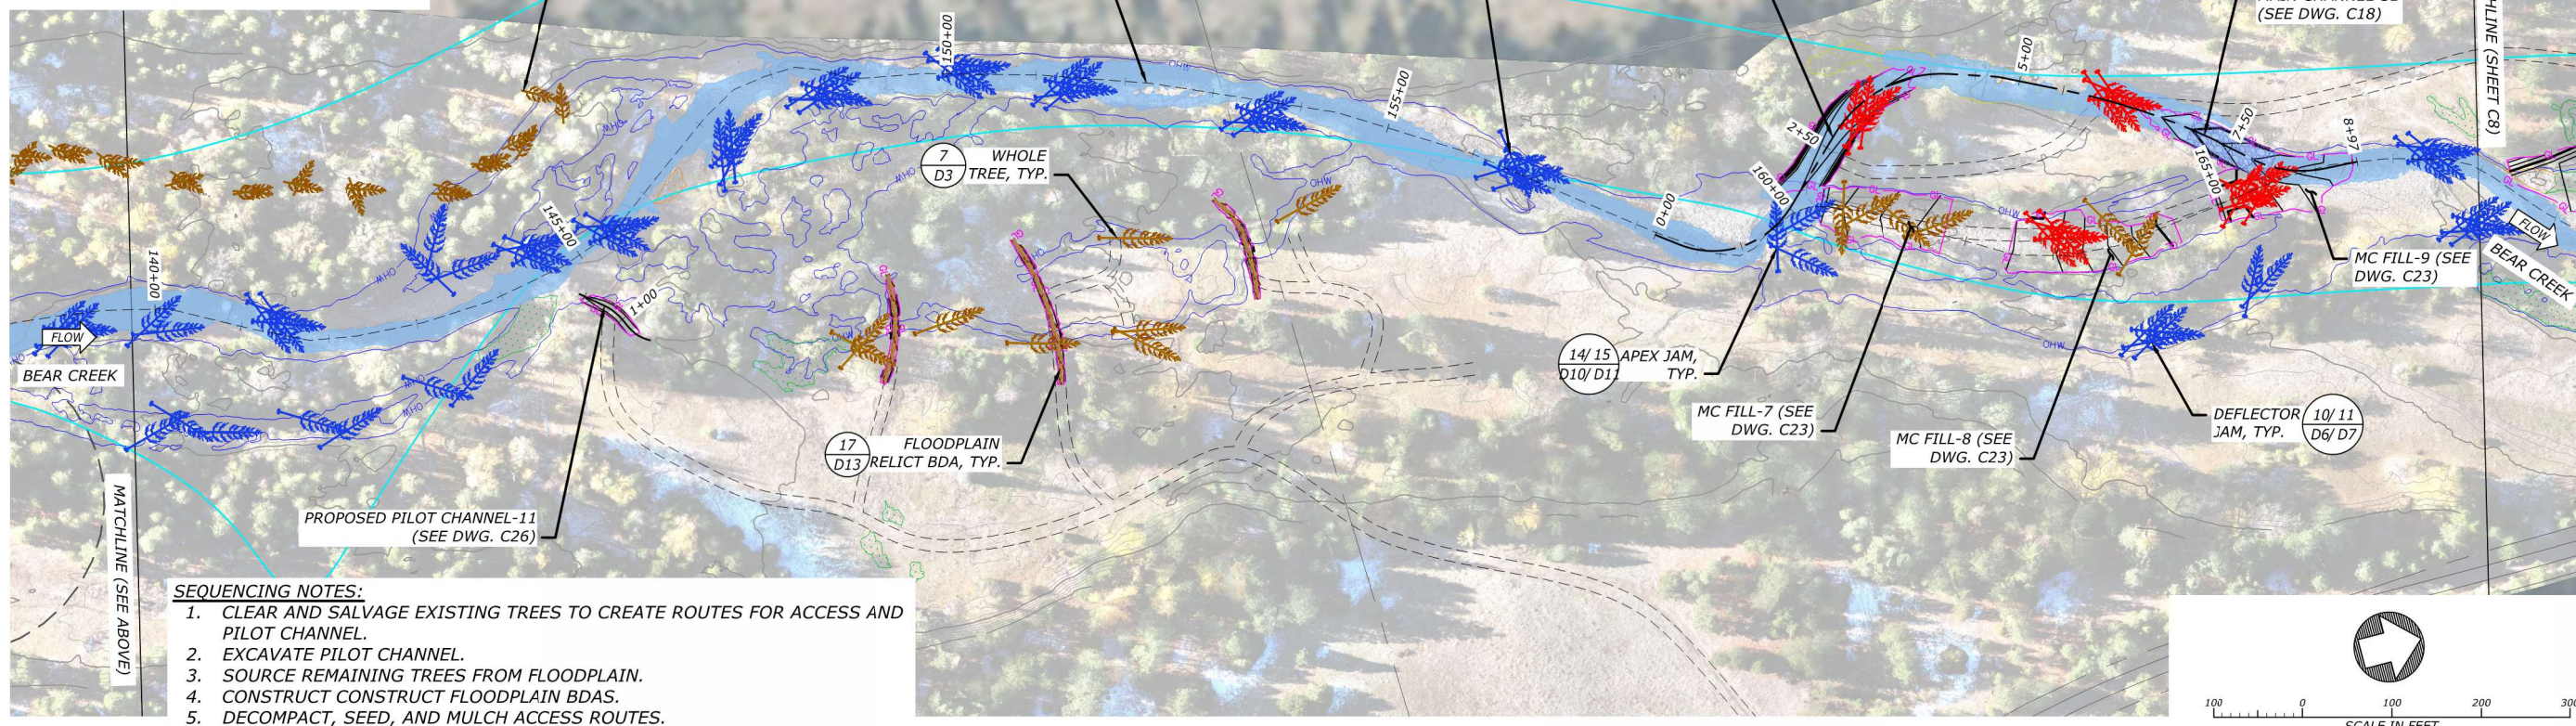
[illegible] CHANNEL-10
(SEE DWG. C18)

MATCHLINE (SHEET C8)

150+00
155+00
5+00
7+50
8+97
2+50
160+00
165+00
0+00
145+00
140+00
1+00

OHW

7
D3
WHOLE TREE, TYP.

FLOW
BEAR CREEK

FLOW
BEAR CREEK

MC FILL-9 (SEE DWG. C23)

14/ 15
D10/ D11
APEX JAM, TYP.

MC FILL-7 (SEE DWG. C23)

MC FILL-8 (SEE DWG. C23)

DEFLECTOR JAM, TYP.
10/ 11
D6/ D7

17
D13
FLOODPLAIN RELICT BDA, TYP.

PROPOSED PILOT CHANNEL-11
(SEE DWG. C26)

MATCHLINE (SEE ABOVE)

SEQUENCING NOTES:
1. CLEAR AND SALVAGE EXISTING TREES TO CREATE ROUTES FOR ACCESS AND PILOT CHANNEL.
2. EXCAVATE PILOT CHANNEL.
3. SOURCE REMAINING TREES FROM FLOODPLAIN.
4. CONSTRUCT CONSTRUCT FLOODPLAIN BDAS.
5. DECOMPACT, SEED, AND MULCH ACCESS ROUTES.

100 0 100 200 300
SCALE IN FEET